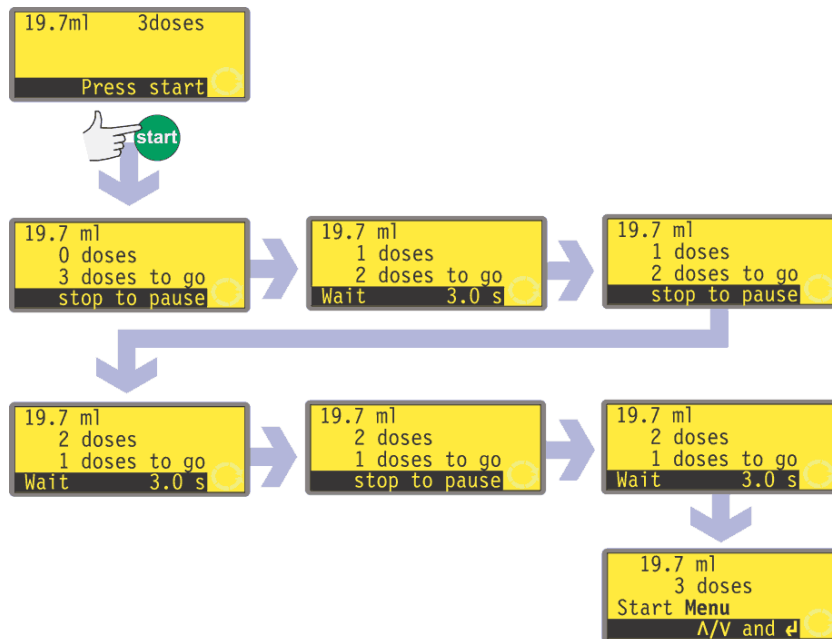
19.7ml 3doses

Press start

start

19.7 ml
0 doses
3 doses to go
stop to pause

19.7 ml
1 doses
2 doses to go
Wait 3.0 s

19.7 ml
1 doses
2 doses to go
stop to pause

19.7 ml
2 doses
1 doses to go
Wait 3.0 s

19.7 ml
2 doses
1 doses to go
stop to pause

19.7 ml
2 doses
1 doses to go
Wait 3.0 s

19.7 ml
3 doses
Start **Menu**
Λ/V and ↲